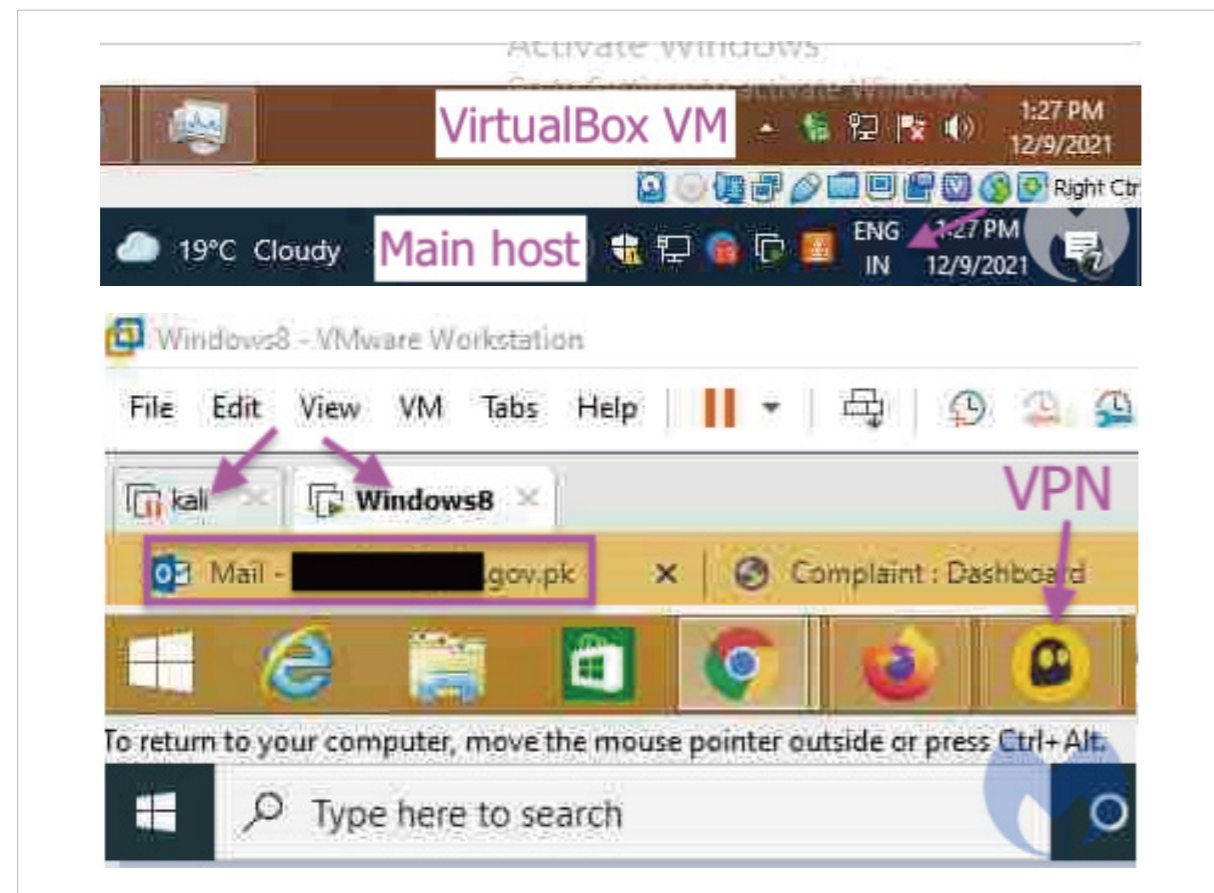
Activate Windows
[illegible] activate Windows.

VirtualBox VM

1:27 PM
12/9/2021

Right Ctrl

19°C Cloudy

Main host

ENG
IN

1:27 PM
12/9/2021

Windows8 - VMware Workstation

File Edit View VM Tabs Help

kali

Windows8

VPN

Mail - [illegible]gov.pk

Complaint : Dashboard

To return to your computer, move the mouse pointer outside or press Ctrl+Alt.

Type here to search